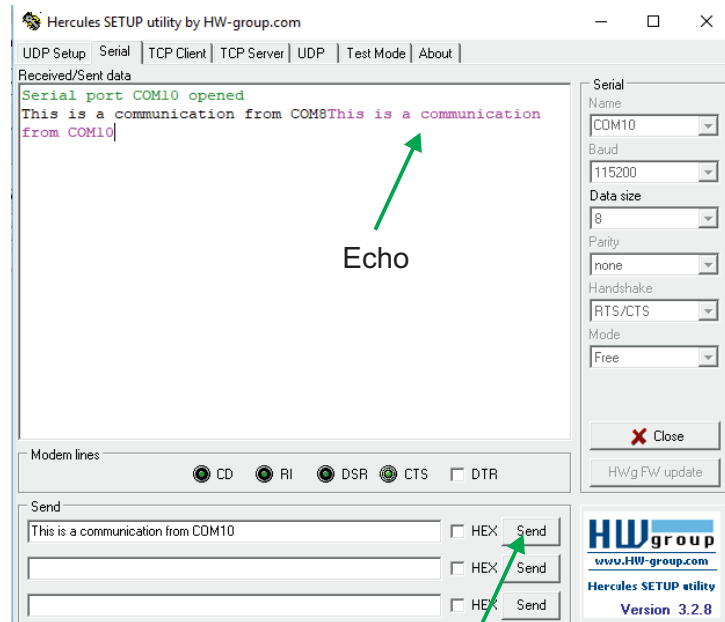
Hercules SETUP utility by HW-group.com

UDP Setup | Serial | TCP Client | TCP Server | UDP | Test Mode | About

Received/Sent data

Serial port COM10 opened
This is a communication from COM8This is a communication from COM10

Echo

Serial
Name
COM10
Baud
115200
Data size
8
Parity
none
Handshake
RTS/CTS
Mode
Free

Close

HWg FW update

Modem lines
CD RI DSR CTS DTR

Send
This is a communication from COM10
HEX Send
HEX Send
HEX Send

HW group
www.HW-group.com
Hercules SETUP utility
Version 3.2.8